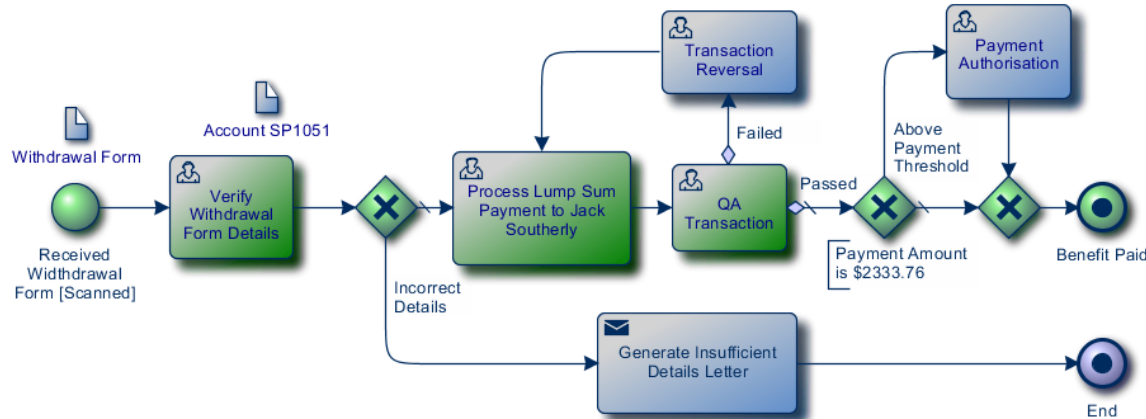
Withdrawal Form

Account SP1051

Received Widthdrawal Form [Scanned]

Verify Withdrawal Form Details

Incorrect Details

Process Lump Sum Payment to Jack Southerly

Transaction Reversal

Failed

QA Transaction

Passed

Payment Amount is $2333.76

Above Payment Threshold

Payment Authorisation

Benefit Paid

Generate Insufficient Details Letter

End